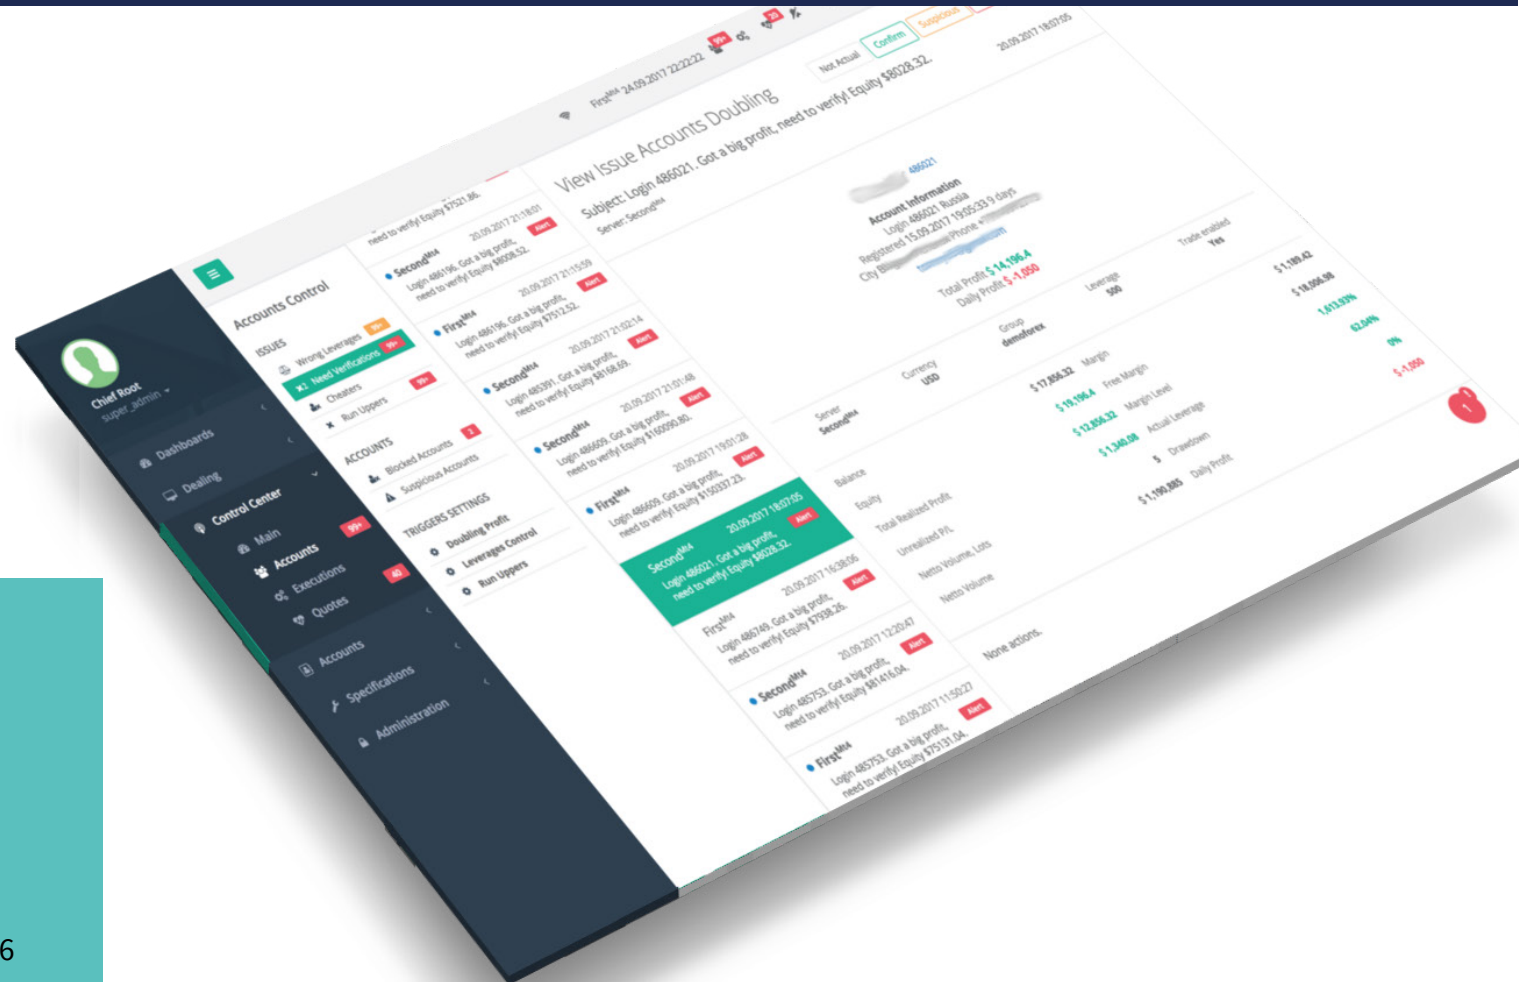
First$^{MT4}$ 24.09.2017 22:22:22 99+ 20

Not Actual Confirm Suspicious

20.09.2017 18:07:05

View Issue Accounts Doubling

Subject: Login 486021. Got a big profit, need to verify! Equity $8028.32.

Server: Second$^{MT4}$

Chief Root
super_admin

Dashboards
Dealing
Control Center
Main
Accounts 99+
Executions 40
Quotes
Accounts
Specifications
Administration

Accounts Control

ISSUES
Wrong Leverages 99+
Need Verifications 99+
Cheaters
Run Uppers 99+

ACCOUNTS
Blocked Accounts 3
Suspicious Accounts

TRIGGERS SETTINGS
Doubling Profit
Leverages Control
Run Uppers

need to verify! Equity $7521.86.

Second$^{MT4}$ 20.09.2017 21:18:01 Alert
Login 486196. Got a big profit, need to verify! Equity $8008.52.

First$^{MT4}$ 20.09.2017 21:15:59 Alert
Login 486196. Got a big profit, need to verify! Equity $7512.52.

Second$^{MT4}$ 20.09.2017 21:02:14 Alert
Login 485391. Got a big profit, need to verify! Equity $8168.69.

Second$^{MT4}$ 20.09.2017 21:01:48 Alert
Login 486609. Got a big profit, need to verify! Equity $150090.80.

First$^{MT4}$ 20.09.2017 19:01:28 Alert
Login 486609. Got a big profit, need to verify! Equity $150337.23.

Second$^{MT4}$ 20.09.2017 18:07:05 Alert
Login 486021. Got a big profit, need to verify! Equity $8028.32.

First$^{MT4}$ 20.09.2017 16:38:06 Alert
Login 486749. Got a big profit, need to verify! Equity $7938.26.

Second$^{MT4}$ 20.09.2017 12:20:47 Alert
Login 485753. Got a big profit, need to verify! Equity $81416.04.

First$^{MT4}$ 20.09.2017 11:50:27 Alert
Login 485753. Got a big profit, need to verify! Equity $75131.04.

486021
Account Information
Login 486021 Russia
Registered 15.09.2017 19:05:33 9 days
City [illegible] Phone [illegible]
Total Profit $ 14,196.4
Daily Profit $ -1,050

| Server | Currency | Group | Leverage | Trade enabled |
|---|---|---|---|---|
| Second$^{MT4}$ | USD | demoforex | 500 | Yes |

Balance $ 17,856.32 Margin $ 1,189.42
Equity $ 19,196.4 Free Margin $ 18,006.98
Total Realized Profit $ 12,856.32 Margin Level 1,613.93%
Unrealized P/L $ 1,340.08 Actual Leverage 62.04%
Netto Volume, Lots $ Drawdown 0%
Netto Volume $ 1,190,885 Daily Profit $ -1,050

None actions.

6